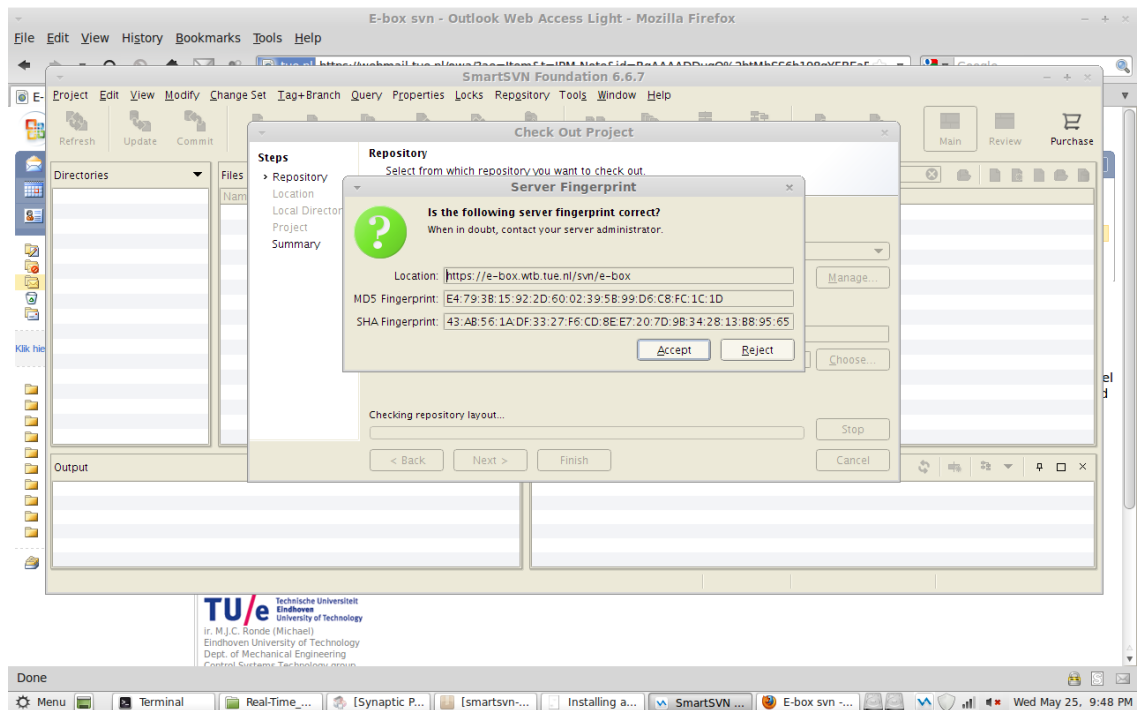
E-box svn - Outlook Web Access Light - Mozilla Firefox

File Edit View History Bookmarks Tools Help

SmartSVN Foundation 6.6.7

Project Edit View Modify Change Set Tag+Branch Query Properties Locks Repository Tools Window Help

Refresh Update Commit

Main Review Purchase

Directories

Files

Nam

Check Out Project

Steps

› Repository
Location
Local Director
Project
Summary

Repository
Select from which repository you want to check out.

Server Fingerprint

Is the following server fingerprint correct?
When in doubt, contact your server administrator.

Location: https://e-box.wtb.tue.nl/svn/e-box

MD5 Fingerprint: E4:79:3B:15:92:2D:60:02:39:5B:99:D6:C8:FC:1C:1D

SHA Fingerprint: 43:AB:56:1A:DF:33:27:F6:CD:8E:E7:20:7D:9B:34:28:13:B8:95:65

Accept Reject

Manage...

Choose...

Checking repository layout...

Stop

< Back Next > Finish Cancel

Output

Klik hie

el
d

TU/e Technische Universiteit Eindhoven University of Technology
ir. M.J.C. Ronde (Michael)
Eindhoven University of Technology
Dept. of Mechanical Engineering
Control Systems Technology group

Done

Menu Terminal Real-Time_... [Synaptic P... [smartsvn-... Installing a... SmartSVN ... E-box svn -... Wed May 25, 9:48 PM